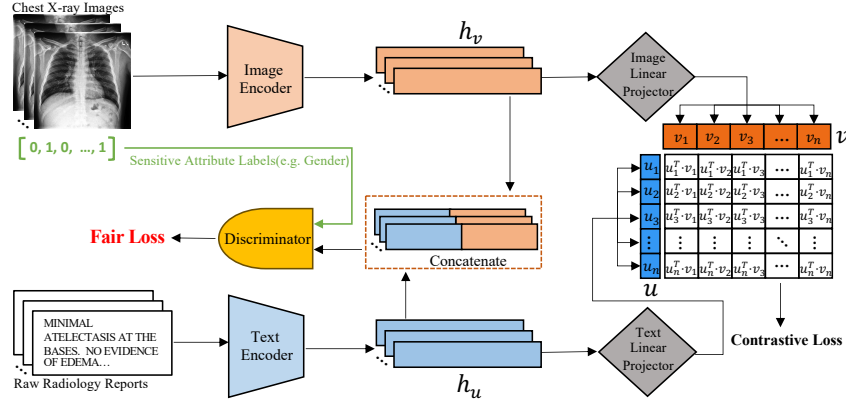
Chest X-ray Images

[ 0, 1, 0, ..., 1 ]

Sensitive Attribute Labels(e.g. Gender)

Image Encoder

$h_v$

Image Linear Projector

| $v_1$ | $v_2$ | $v_3$ | ... | $v_n$ |
|---|---|---|---|---|

$v$

| | | | | | |
|---|---|---|---|---|---|
| $u_1$ | $u_1^T \cdot v_1$ | $u_1^T \cdot v_2$ | $u_1^T \cdot v_3$ | ... | $u_1^T \cdot v_n$ |
| $u_2$ | $u_2^T \cdot v_1$ | $u_2^T \cdot v_2$ | $u_2^T \cdot v_3$ | ... | $u_2^T \cdot v_n$ |
| $u_3$ | $u_3^T \cdot v_1$ | $u_3^T \cdot v_2$ | $u_3^T \cdot v_3$ | ... | $u_3^T \cdot v_n$ |
| ⋮ | ⋮ | ⋮ | ⋮ | ⋱ | ⋮ |
| $u_n$ | $u_n^T \cdot v_1$ | $u_n^T \cdot v_2$ | $u_n^T \cdot v_3$ | ... | $u_n^T \cdot v_n$ |

$u$

Fair Loss

Discriminator

Concatenate

MINIMAL ATELECTASIS AT THE BASES. NO EVIDENCE OF EDEMA...

Raw Radiology Reports

Text Encoder

$h_u$

Text Linear Projector

Contrastive Loss